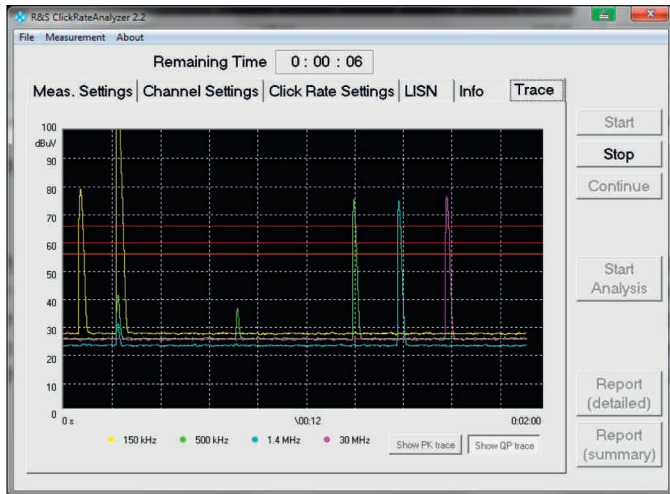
R&S ClickRateAnalyzer 2.2

File Measurement About

Remaining Time 0 : 00 : 06

Meas. Settings | Channel Settings | Click Rate Settings | LISN | Info | Trace

100
dBuV
90
80
70
60
50
40
30
20
10
0

0 s
\00:12
0:02:00

150 kHz 500 kHz 1.4 MHz 30 MHz

Show PK trace
Show QP trace

Start
Stop
Continue
Start Analysis
Report (detailed)
Report (summary)